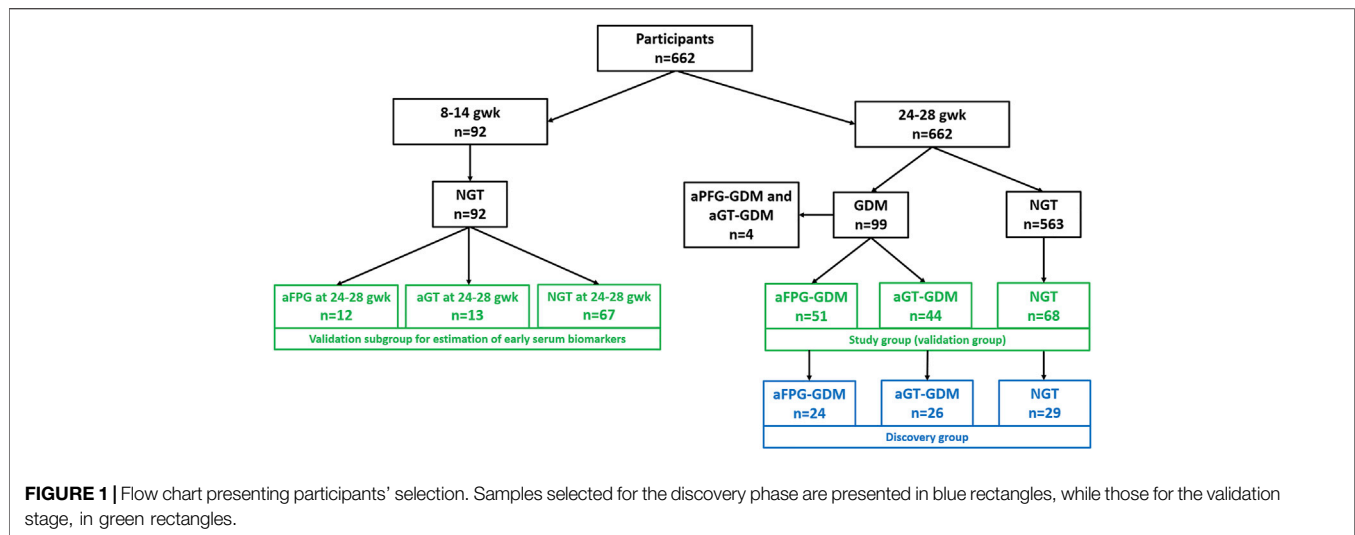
Participants
n=662

8-14 gwk
n=92

24-28 gwk
n=662

NGT
n=92

aPFG-GDM and aGT-GDM
n=4

GDM
n=99

NGT
n=563

aFPG at 24-28 gwk
n=12

aGT at 24-28 gwk
n=13

NGT at 24-28 gwk
n=67

Validation subgroup for estimation of early serum biomarkers

aFPG-GDM
n=51

aGT-GDM
n=44

NGT
n=68

Study group (validation group)

aFPG-GDM
n=24

aGT-GDM
n=26

NGT
n=29

Discovery group

FIGURE 1 | Flow chart presenting participants' selection. Samples selected for the discovery phase are presented in blue rectangles, while those for the validation stage, in green rectangles.